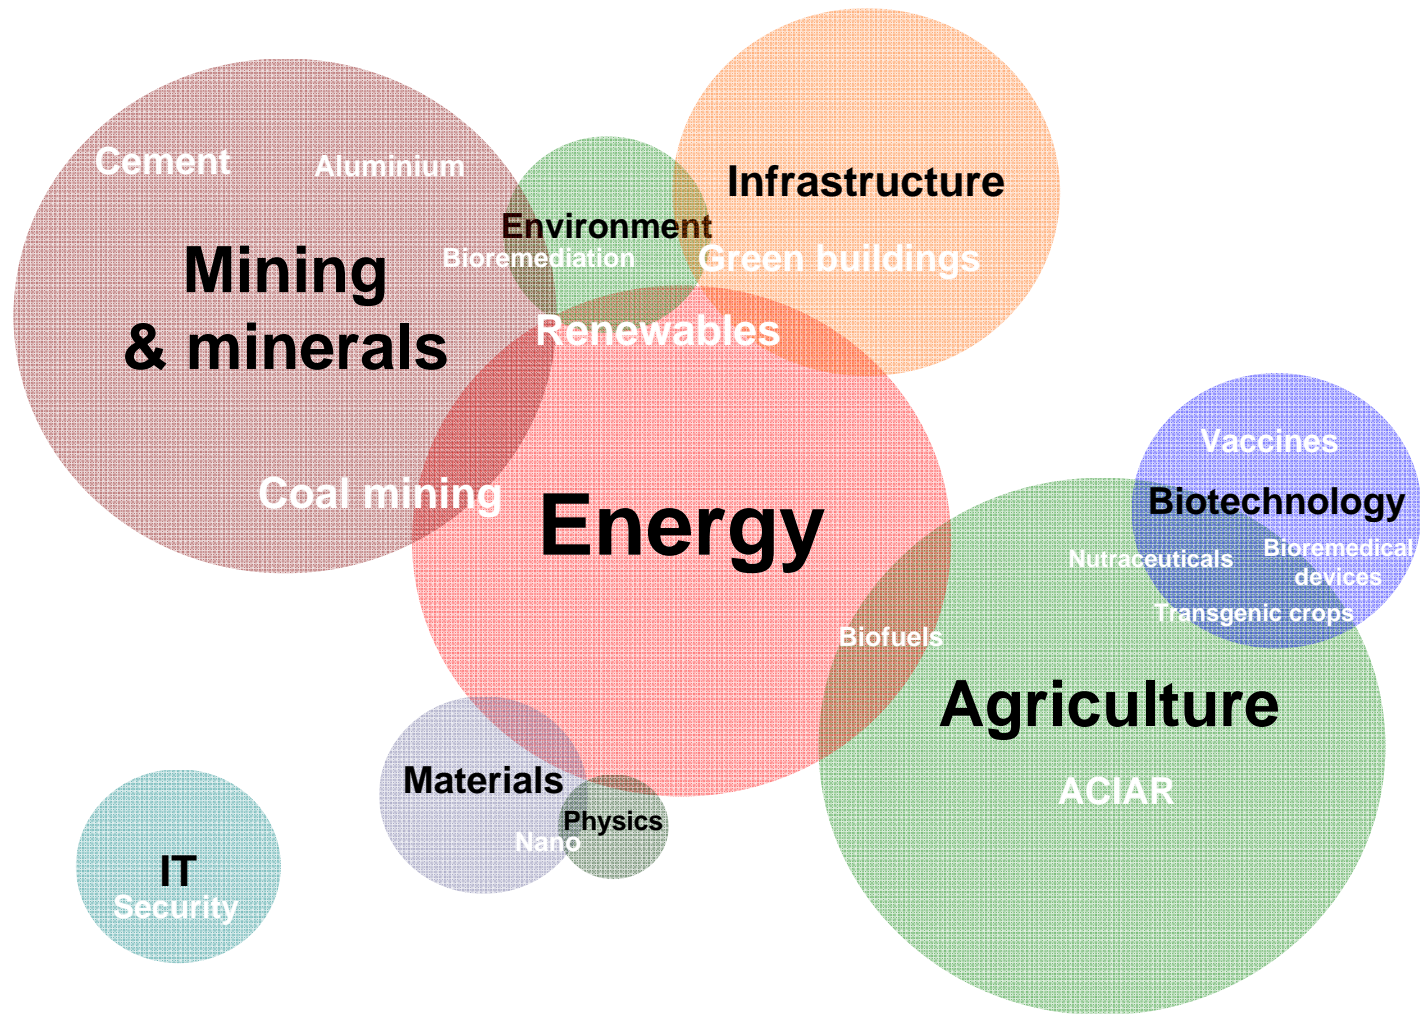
Cement
Aluminium
Mining & minerals
Environment
Bioremediation
Infrastructure
Green buildings
Renewables
Coal mining
Energy
Vaccines
Biotechnology
Nutraceuticals
Bioremedical devices
Transgenic crops
Biofuels
Agriculture
ACIAR
Materials
Physics
Nano
IT
Security